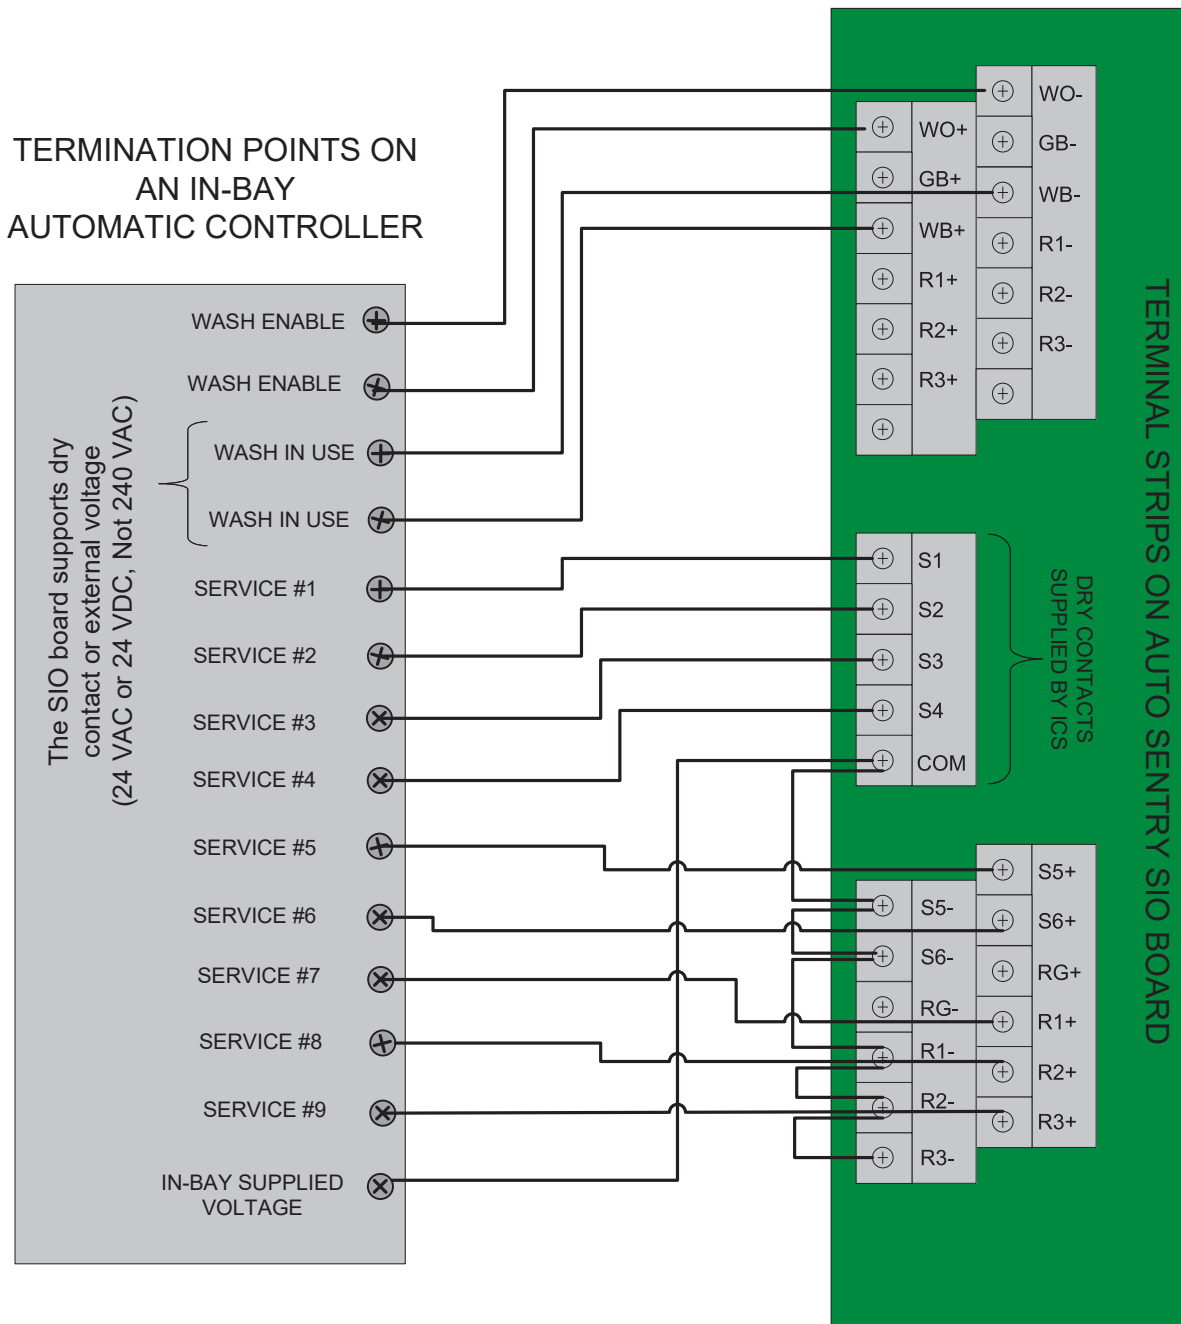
TERMINATION POINTS ON AN IN-BAY AUTOMATIC CONTROLLER

The SIO board supports dry contact or external voltage (24 VAC or 24 VDC, Not 240 VAC)

WASH ENABLE
WASH ENABLE
WASH IN USE
WASH IN USE
SERVICE #1
SERVICE #2
SERVICE #3
SERVICE #4
SERVICE #5
SERVICE #6
SERVICE #7
SERVICE #8
SERVICE #9
IN-BAY SUPPLIED VOLTAGE

WO-
GB-
WB-
R1-
R2-
R3-

WO+
GB+
WB+
R1+
R2+
R3+

S1
S2
S3
S4
COM

DRY CONTACTS SUPPLIED BY ICS

S5+
S6+
RG+
R1+
R2+
R3+

S5-
S6-
RG-
R1-
R2-
R3-

TERMINAL STRIPS ON AUTO SENTRY SIO BOARD